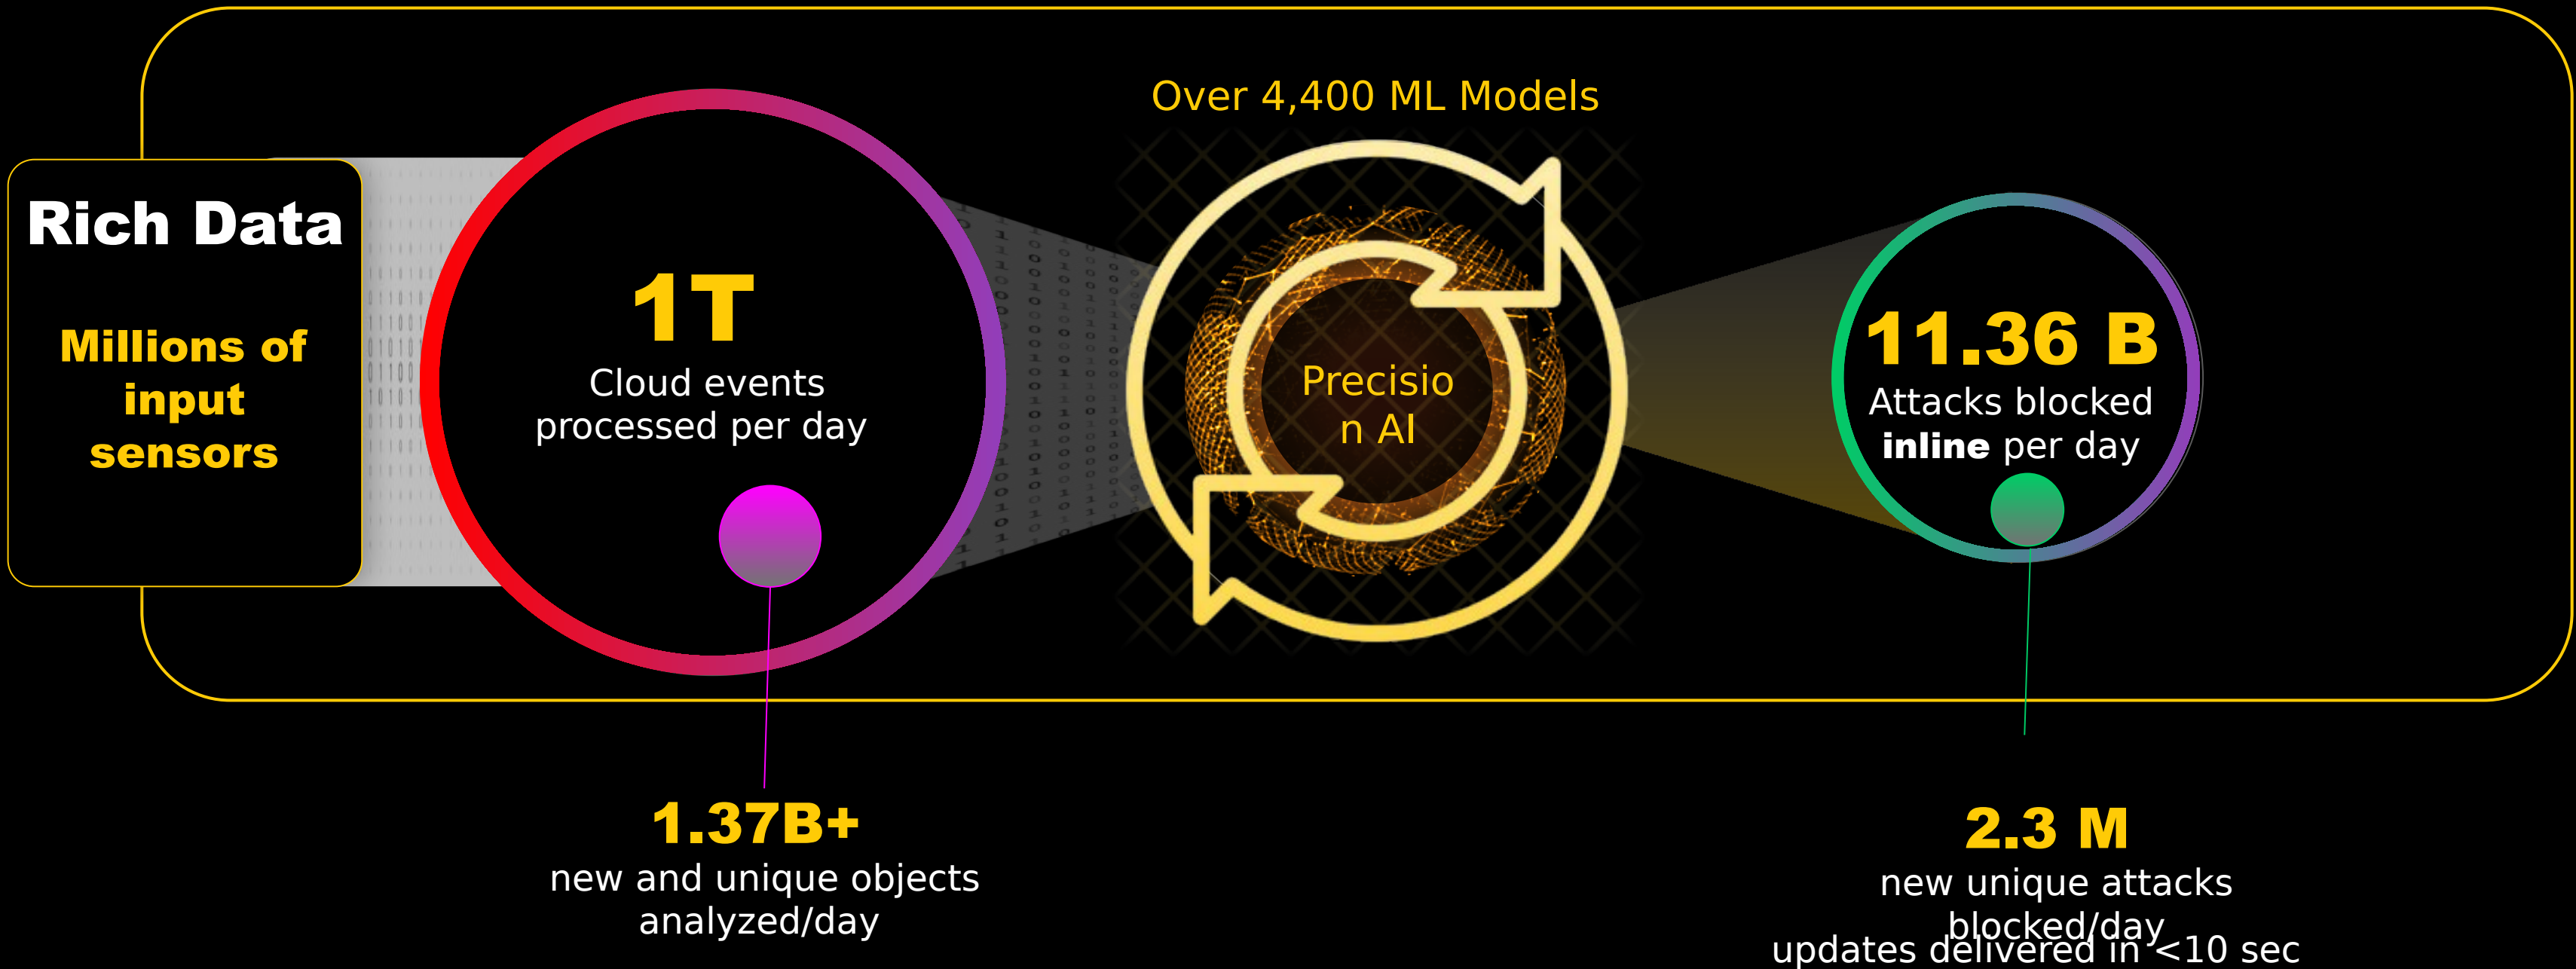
Rich Data

Millions of input sensors

1T
Cloud events processed per day

Over 4,400 ML Models

Precisio
n AI

11.36 B
Attacks blocked **inline** per day

1.37B+
new and unique objects analyzed/day

2.3 M
new unique attacks blocked/day
updates delivered in <10 sec